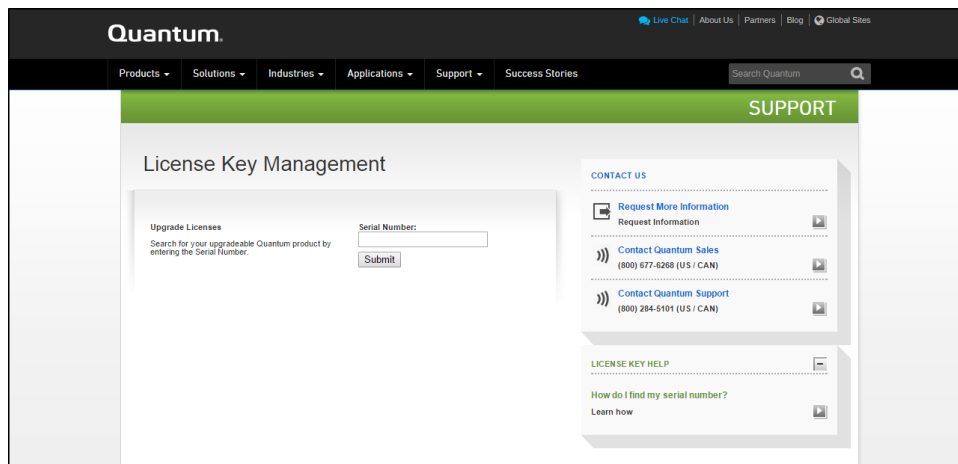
Quantum.

Live Chat | About Us | Partners | Blog | Global Sites

Products ▾ Solutions ▾ Industries ▾ Applications ▾ Support ▾ Success Stories

Search Quantum

SUPPORT

License Key Management

Upgrade Licenses

Search for your upgradeable Quantum product by entering the Serial Number.

Serial Number:

Submit

CONTACT US

Request More Information
Request Information

Contact Quantum Sales
(800) 677-6268 (US / CAN)

Contact Quantum Support
(800) 284-5101 (US / CAN)

LICENSE KEY HELP

How do I find my serial number?
Learn how